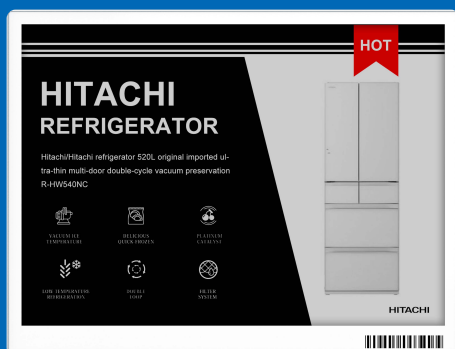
HOT

HITACHI
REFRIGERATOR

Hitachi/Hitachi refrigerator 520L original imported ultra-thin multi-door double-cycle vacuum preservation R-HW540NC

VACUUM ICE TEMPERATURE

DELICIOUS QUICK FROZEN

PLATINUM CATALYST

LOW TEMPERATURE HUMIDIFICATION

DOUBLE LOOP

FILTER SYSTEM

HITACHI